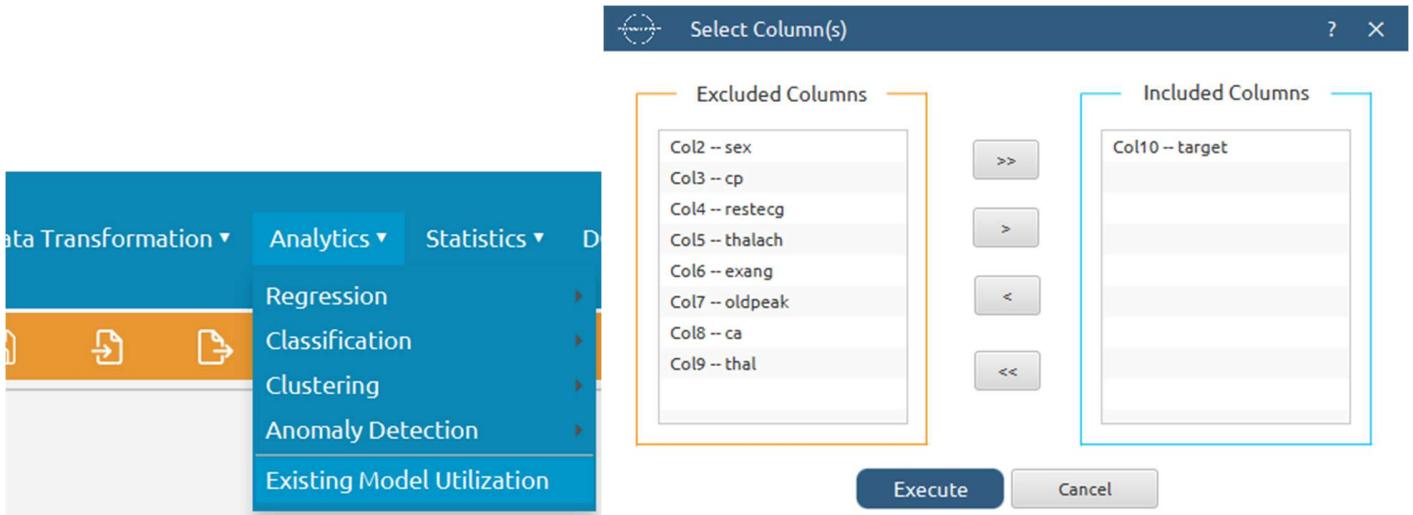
ata Transformation ▾ Analytics ▾ Statistics ▾ D

Regression
Classification
Clustering
Anomaly Detection
Existing Model Utilization

Select Column(s) ? ✕

Excluded Columns

Col2 -- sex
Col3 -- cp
Col4 -- restecg
Col5 -- thalach
Col6 -- exang
Col7 -- oldpeak
Col8 -- ca
Col9 -- thal

>>
>
<
<<

Included Columns

Col10 -- target

Execute
Cancel